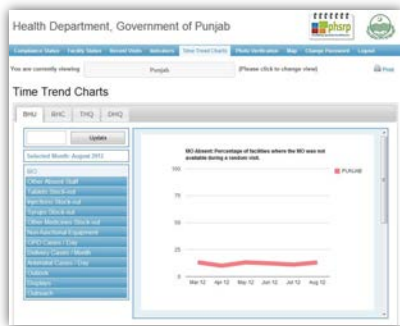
Health Department, Government of Punjab

phsrp

Compliance Status | Facility Status | Several Visits | Indicators | Time Trend Charts | Photo Verification | Map | Change Password | Logout

You are currently viewing Punjab (Please click to change view) Print

Time Trend Charts

BHU | RHC | THQ | DHQ

Update

Selected Month: August 2012

MO
Other Absent Staff
Tablets Stock-out
Injections Stock-out
Syrups Stock-out
Other Medicines Stock-out
Non-Functional Equipment
OPD Cases / Day
Delivery Cases / Month
Antenatal Cases / Day
Outlook
Displays
Outreach

MO Absent: Percentage of facilities where the MO was not available during a random visit.

PUNJAB

100
75
50
25
0

Mar 12 | Apr 12 | May 12 | Jun 12 | Jul 12 | Aug 12